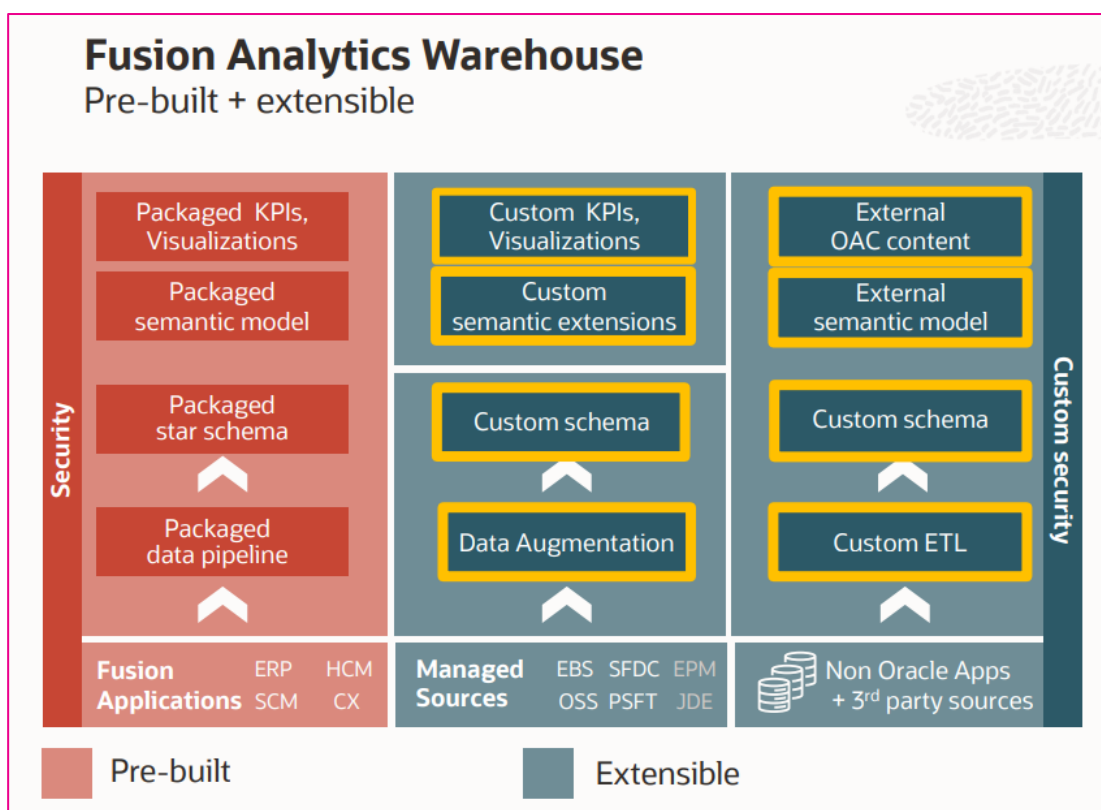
Fusion Analytics Warehouse
Pre-built + extensible

Security

Packaged KPIs, Visualizations

Packaged semantic model

Packaged star schema

Packaged data pipeline

Fusion Applications ERP HCM SCM CX

Custom KPIs, Visualizations

Custom semantic extensions

Custom schema

Data Augmentation

Managed Sources EBS SFDC EPM OSS PSFT JDE

External OAC content

External semantic model

Custom schema

Custom ETL

Non Oracle Apps + 3$^{rd}$ party sources

Custom security

Pre-built

Extensible